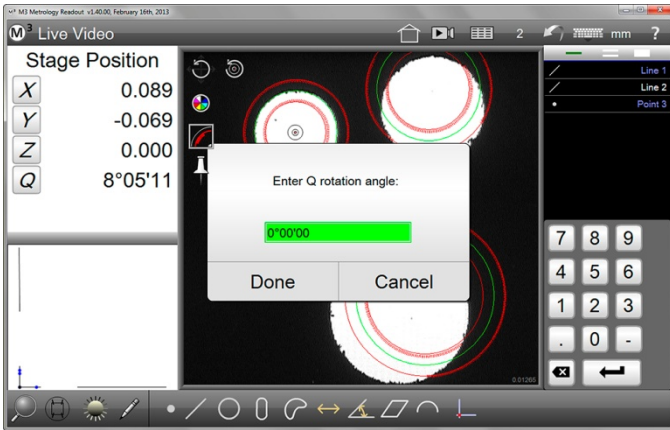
M3 Metrology Readout v1.40.00, February 16th, 2013

M3 Live Video

2 mm ?

Stage Position

| | |
|---|---|
| X | 0.089 |
| Y | -0.069 |
| Z | 0.000 |
| Q | 8°05'11 |

Line 1
Line 2
Point 3

Enter Q rotation angle:

0°00'00

Done Cancel

7 8 9
4 5 6
1 2 3
. 0 -

0.01265